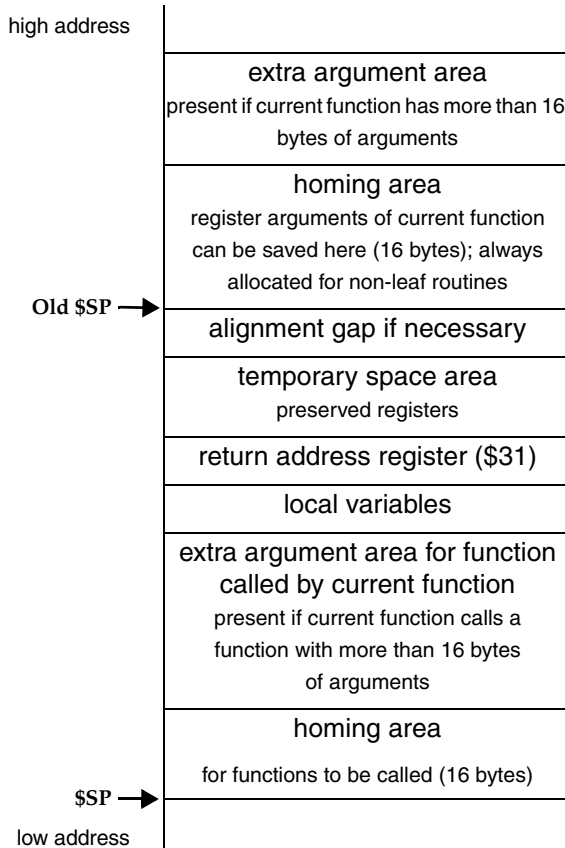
high address

extra argument area
present if current function has more than 16 bytes of arguments

homing area
register arguments of current function can be saved here (16 bytes); always allocated for non-leaf routines

Old \$SP

alignment gap if necessary

temporary space area
preserved registers

return address register (\$31)

local variables

extra argument area for function called by current function
present if current function calls a function with more than 16 bytes of arguments

homing area

for functions to be called (16 bytes)

\$SP

low address